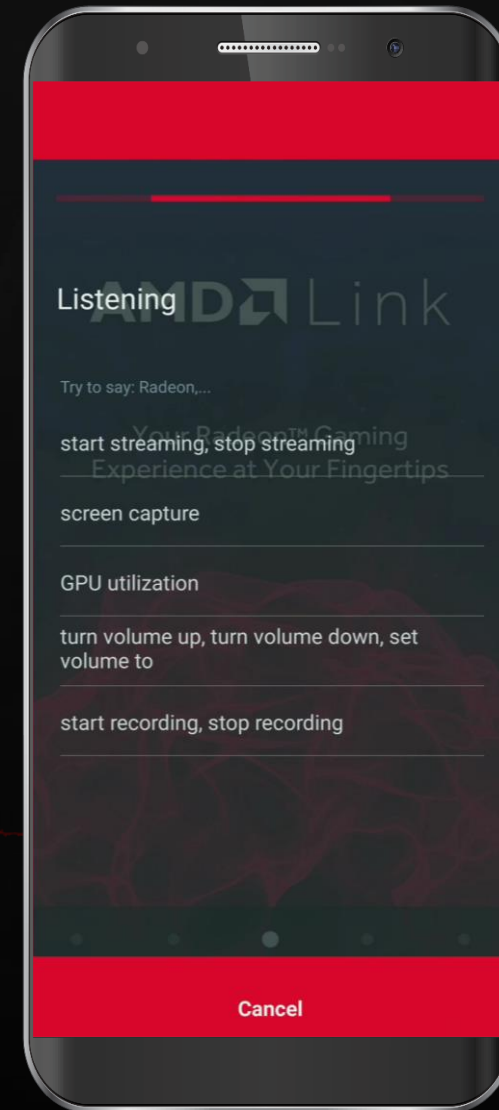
Listening

AMD Link

Try to say: Radeon,...

start streaming, stop streaming

Your Radeon™ Gaming Experience at Your Fingertips

screen capture

GPU utilization

turn volume up, turn volume down, set volume to

start recording, stop recording

Cancel